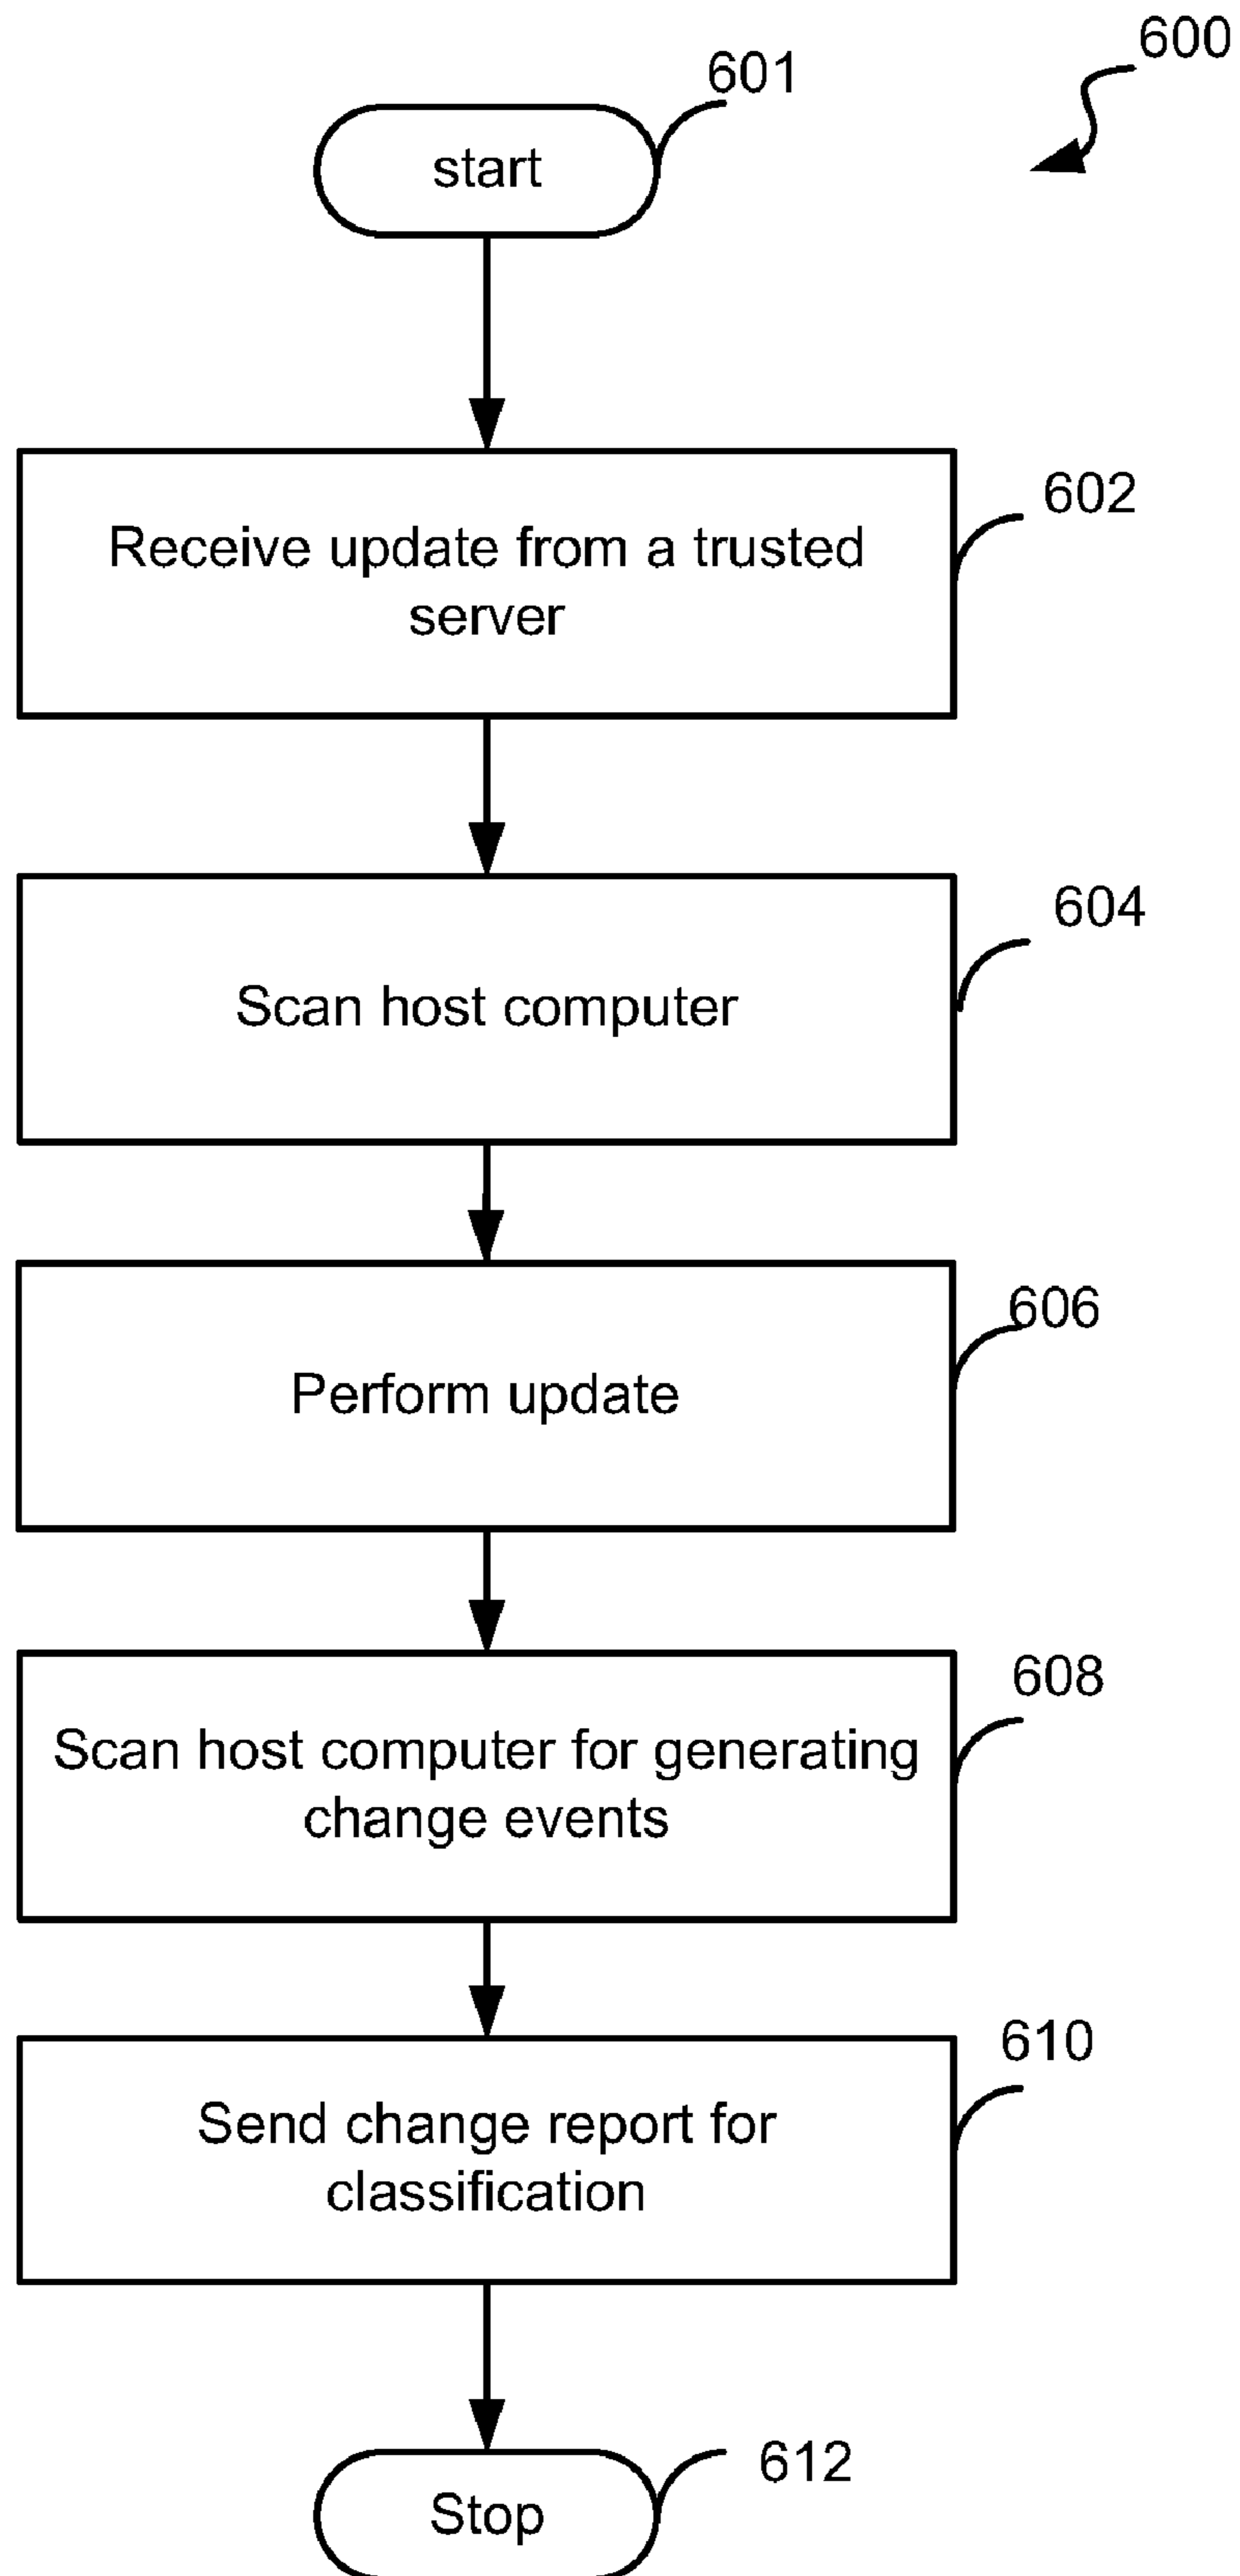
600

601

start

Receive update from a trusted server

602

Scan host computer

604

Perform update

606

Scan host computer for generating change events

608

Send change report for classification

610

Stop

612